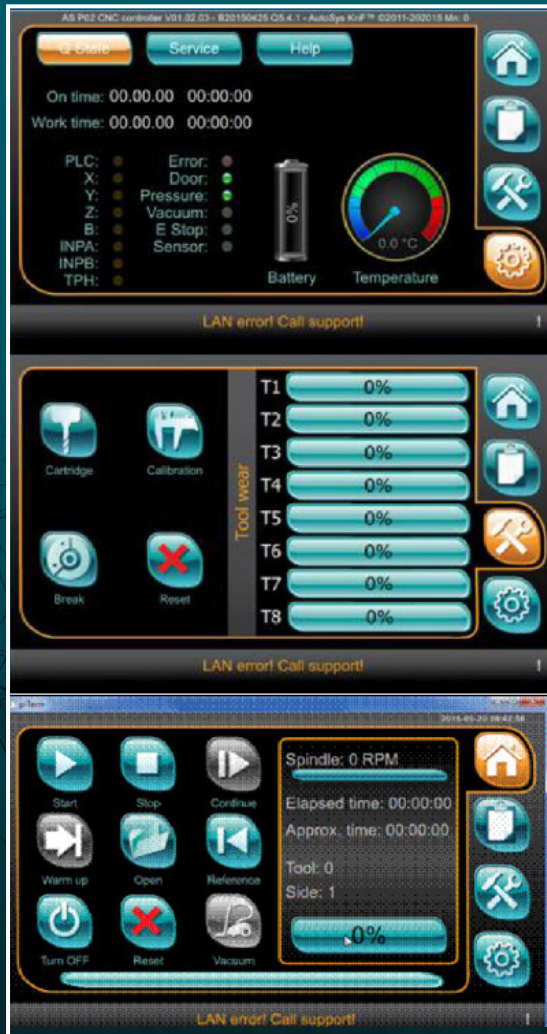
AS P02 CNC controller V01.02.03 - B20150425 Q5.4.1 - AutoSys KnF™ ©2011-202015 Mn: 0

Q-State Service Help

On time: 00.00.00 00:00:00
Work time: 00.00.00 00:00:00

PLC:
X:
Y:
Z:
B:
INPA:
INPB:
TPH:

Error:
Door:
Pressure:
Vacuum:
E Stop:
Sensor:

0%
Battery

0.0 °C
Temperature

LAN error! Call support!

Cartridge
Calibration
Break
Reset

Tool wear

| T1 | 0% |
|---|---|
| T2 | 0% |
| T3 | 0% |
| T4 | 0% |
| T5 | 0% |
| T6 | 0% |
| T7 | 0% |
| T8 | 0% |

LAN error! Call support!

plTerm
2015-05-20 08:42:56

Start
Stop
Continue
Warm up
Open
Reference
Turn OFF
Reset
Vacuum

Spindle: 0 RPM
Elapsed time: 00:00:00
Approx. time: 00:00:00
Tool: 0
Side: 1
0%

LAN error! Call support!